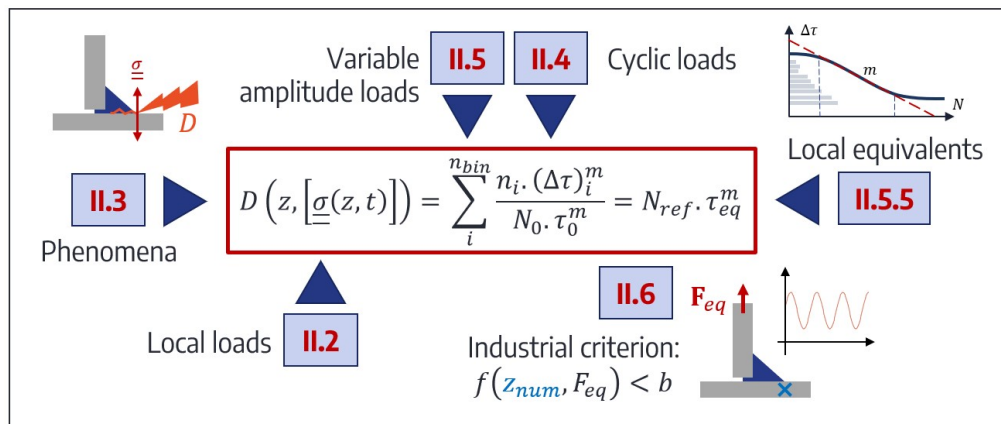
$\underline{\sigma}$

$D$

Variable amplitude loads

II.5

II.4

Cyclic loads

$\Delta\tau$

$m$

$N$

Local equivalents

II.3

$D\left(z, \left[\underline{\underline{\sigma}}(z,t)\right]\right) = \sum_{i}^{n_{bin}} \frac{n_i.(\Delta\tau)_i^m}{N_0.\tau_0^m} = N_{ref}.\tau_{eq}^m$

II.5.5

Phenomena

II.6

$\mathbf{F}_{eq}$

Local loads

II.2

Industrial criterion:
$f\left(z_{num}, F_{eq}\right) < b$